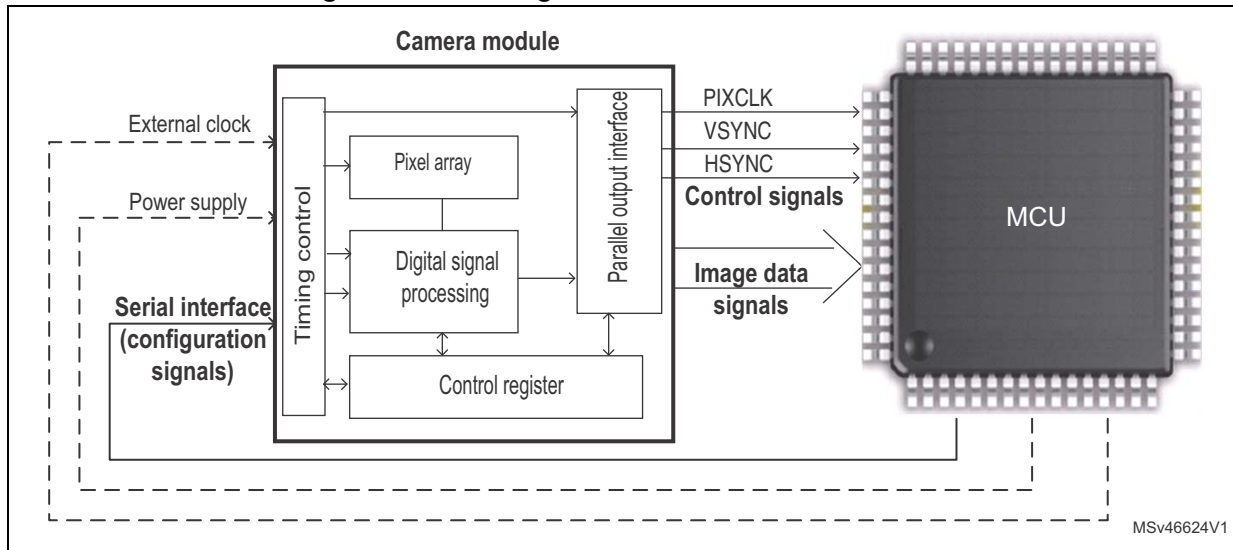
Camera module

External clock

Power supply

Serial interface (configuration signals)

Timing control

Pixel array

Digital signal processing

Control register

Parallel output interface

PIXCLK

VSYNC

HSYNC

Control signals

Image data signals

MCU

MSv46624V1